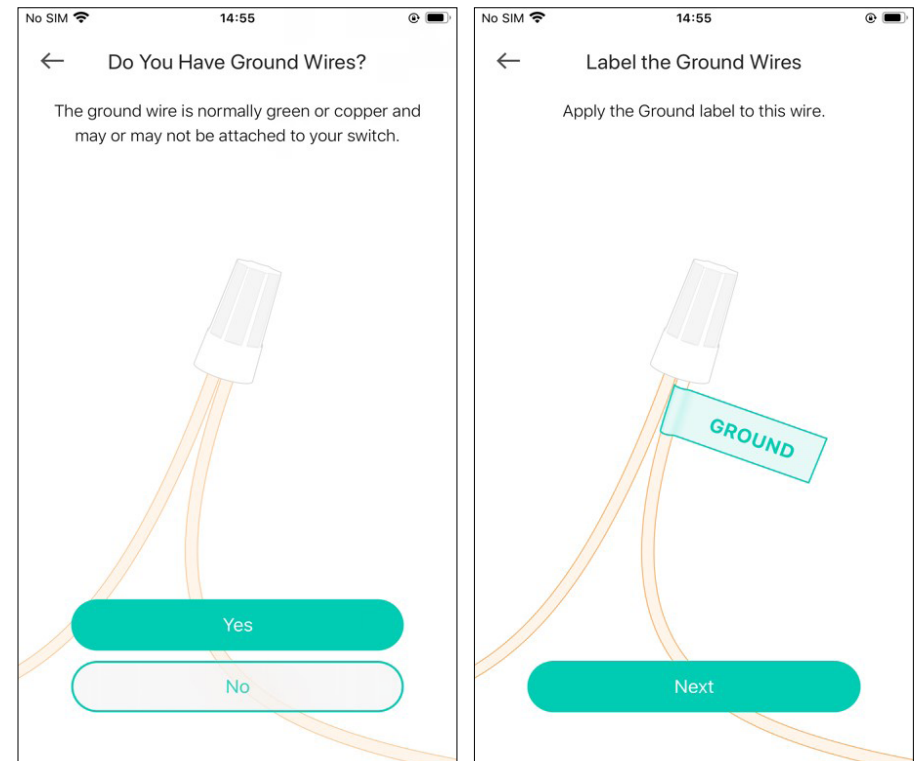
No SIM 14:55

←

Do You Have Ground Wires?

The ground wire is normally green or copper and may or may not be attached to your switch.

Yes

No

No SIM 14:55

←

Label the Ground Wires

Apply the Ground label to this wire.

GROUND

Next